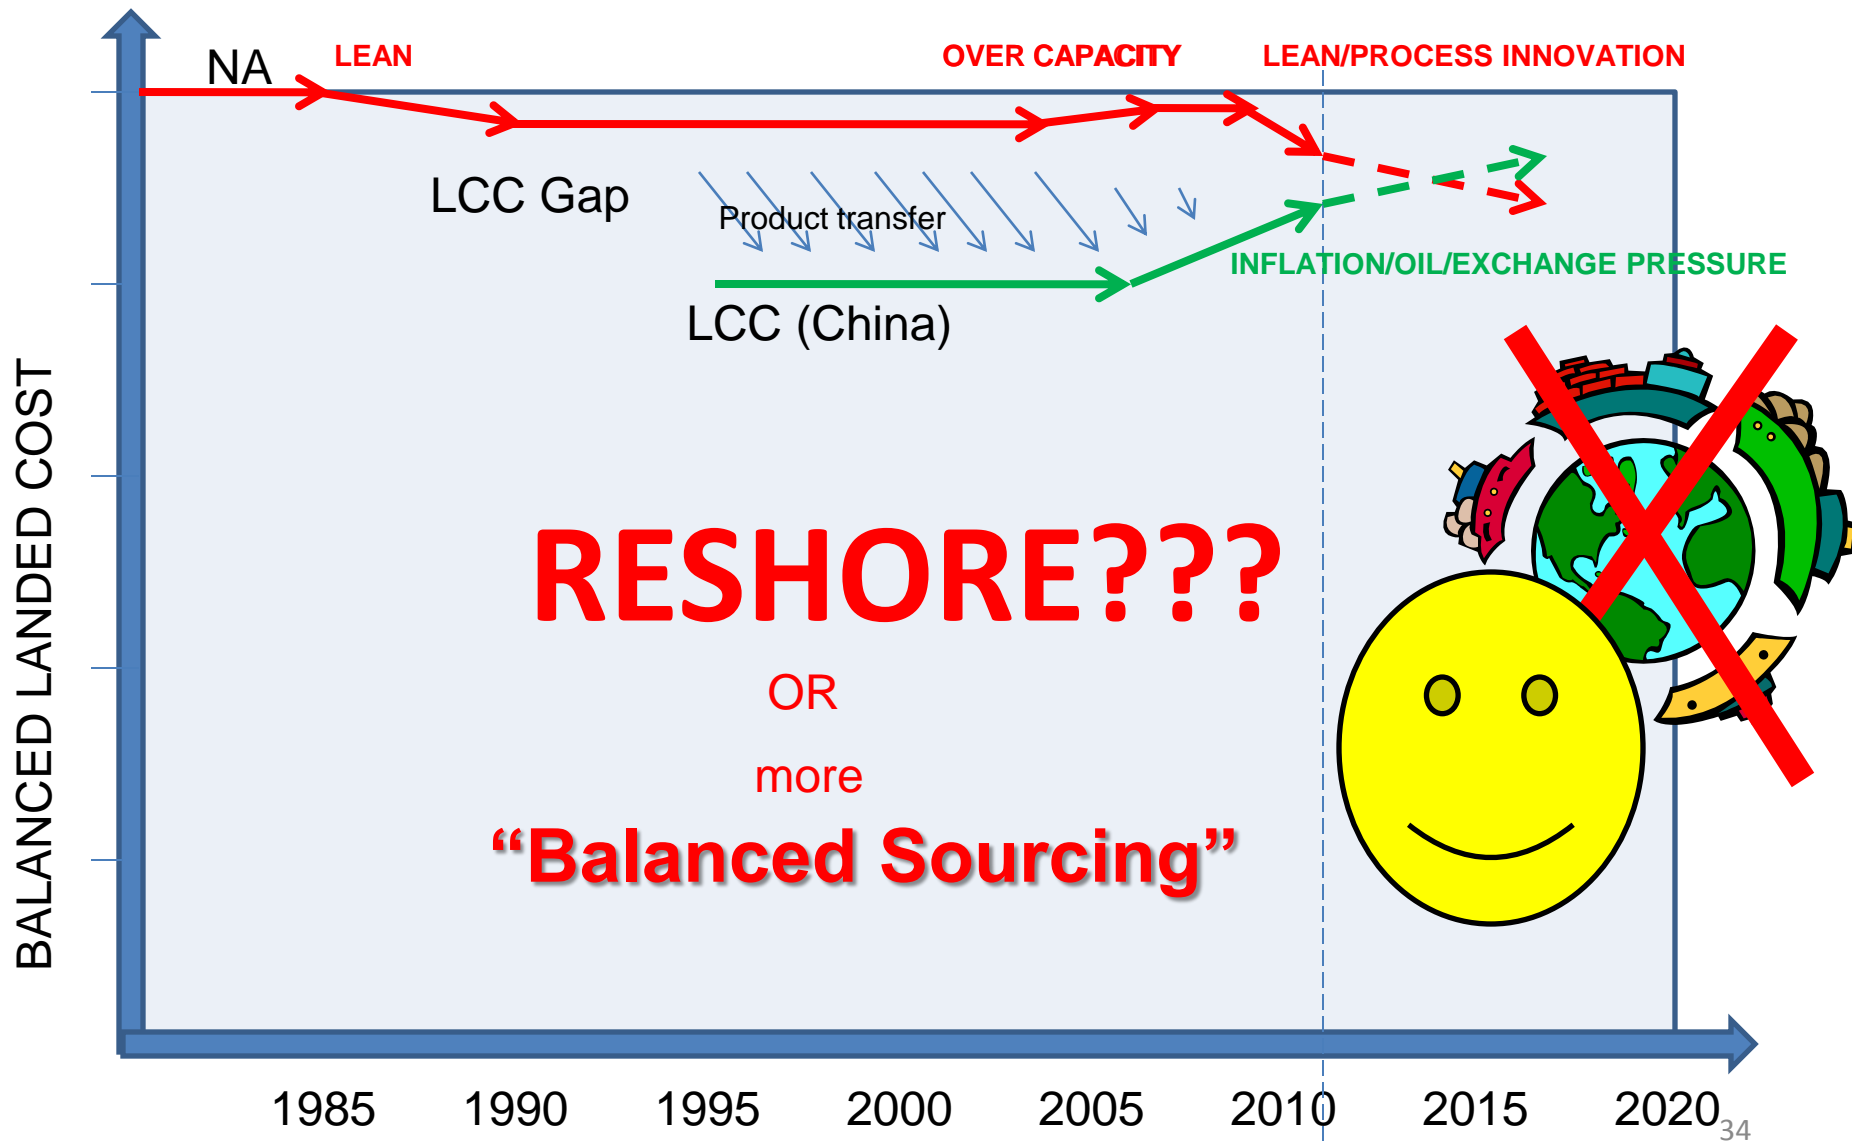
NA
LEAN
OVER CAPACITY
LEAN/PROCESS INNOVATION
LCC Gap
Product transfer
INFLATION/OIL/EXCHANGE PRESSURE
LCC (China)
BALANCED LANDED COST
RESHORE???
OR
more
“Balanced Sourcing”
1985
1990
1995
2000
2005
2010
2015
2020
34